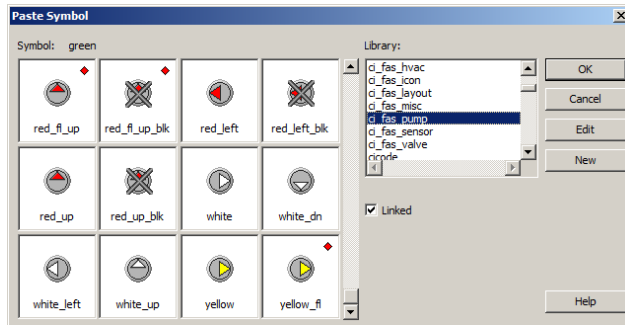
Paste Symbol

Symbol: green

red_fl_up
red_fl_up_blk
red_left
red_left_blk
red_up
red_up_blk
white
white_dn
white_left
white_up
yellow
yellow_fl

Library:
ci_fas_hvac
ci_fas_icon
ci_fas_layout
ci_fas_misc
ci_fas_pump
ci_fas_sensor
ci_fas_valve
cicode

Linked

OK
Cancel
Edit
New
Help